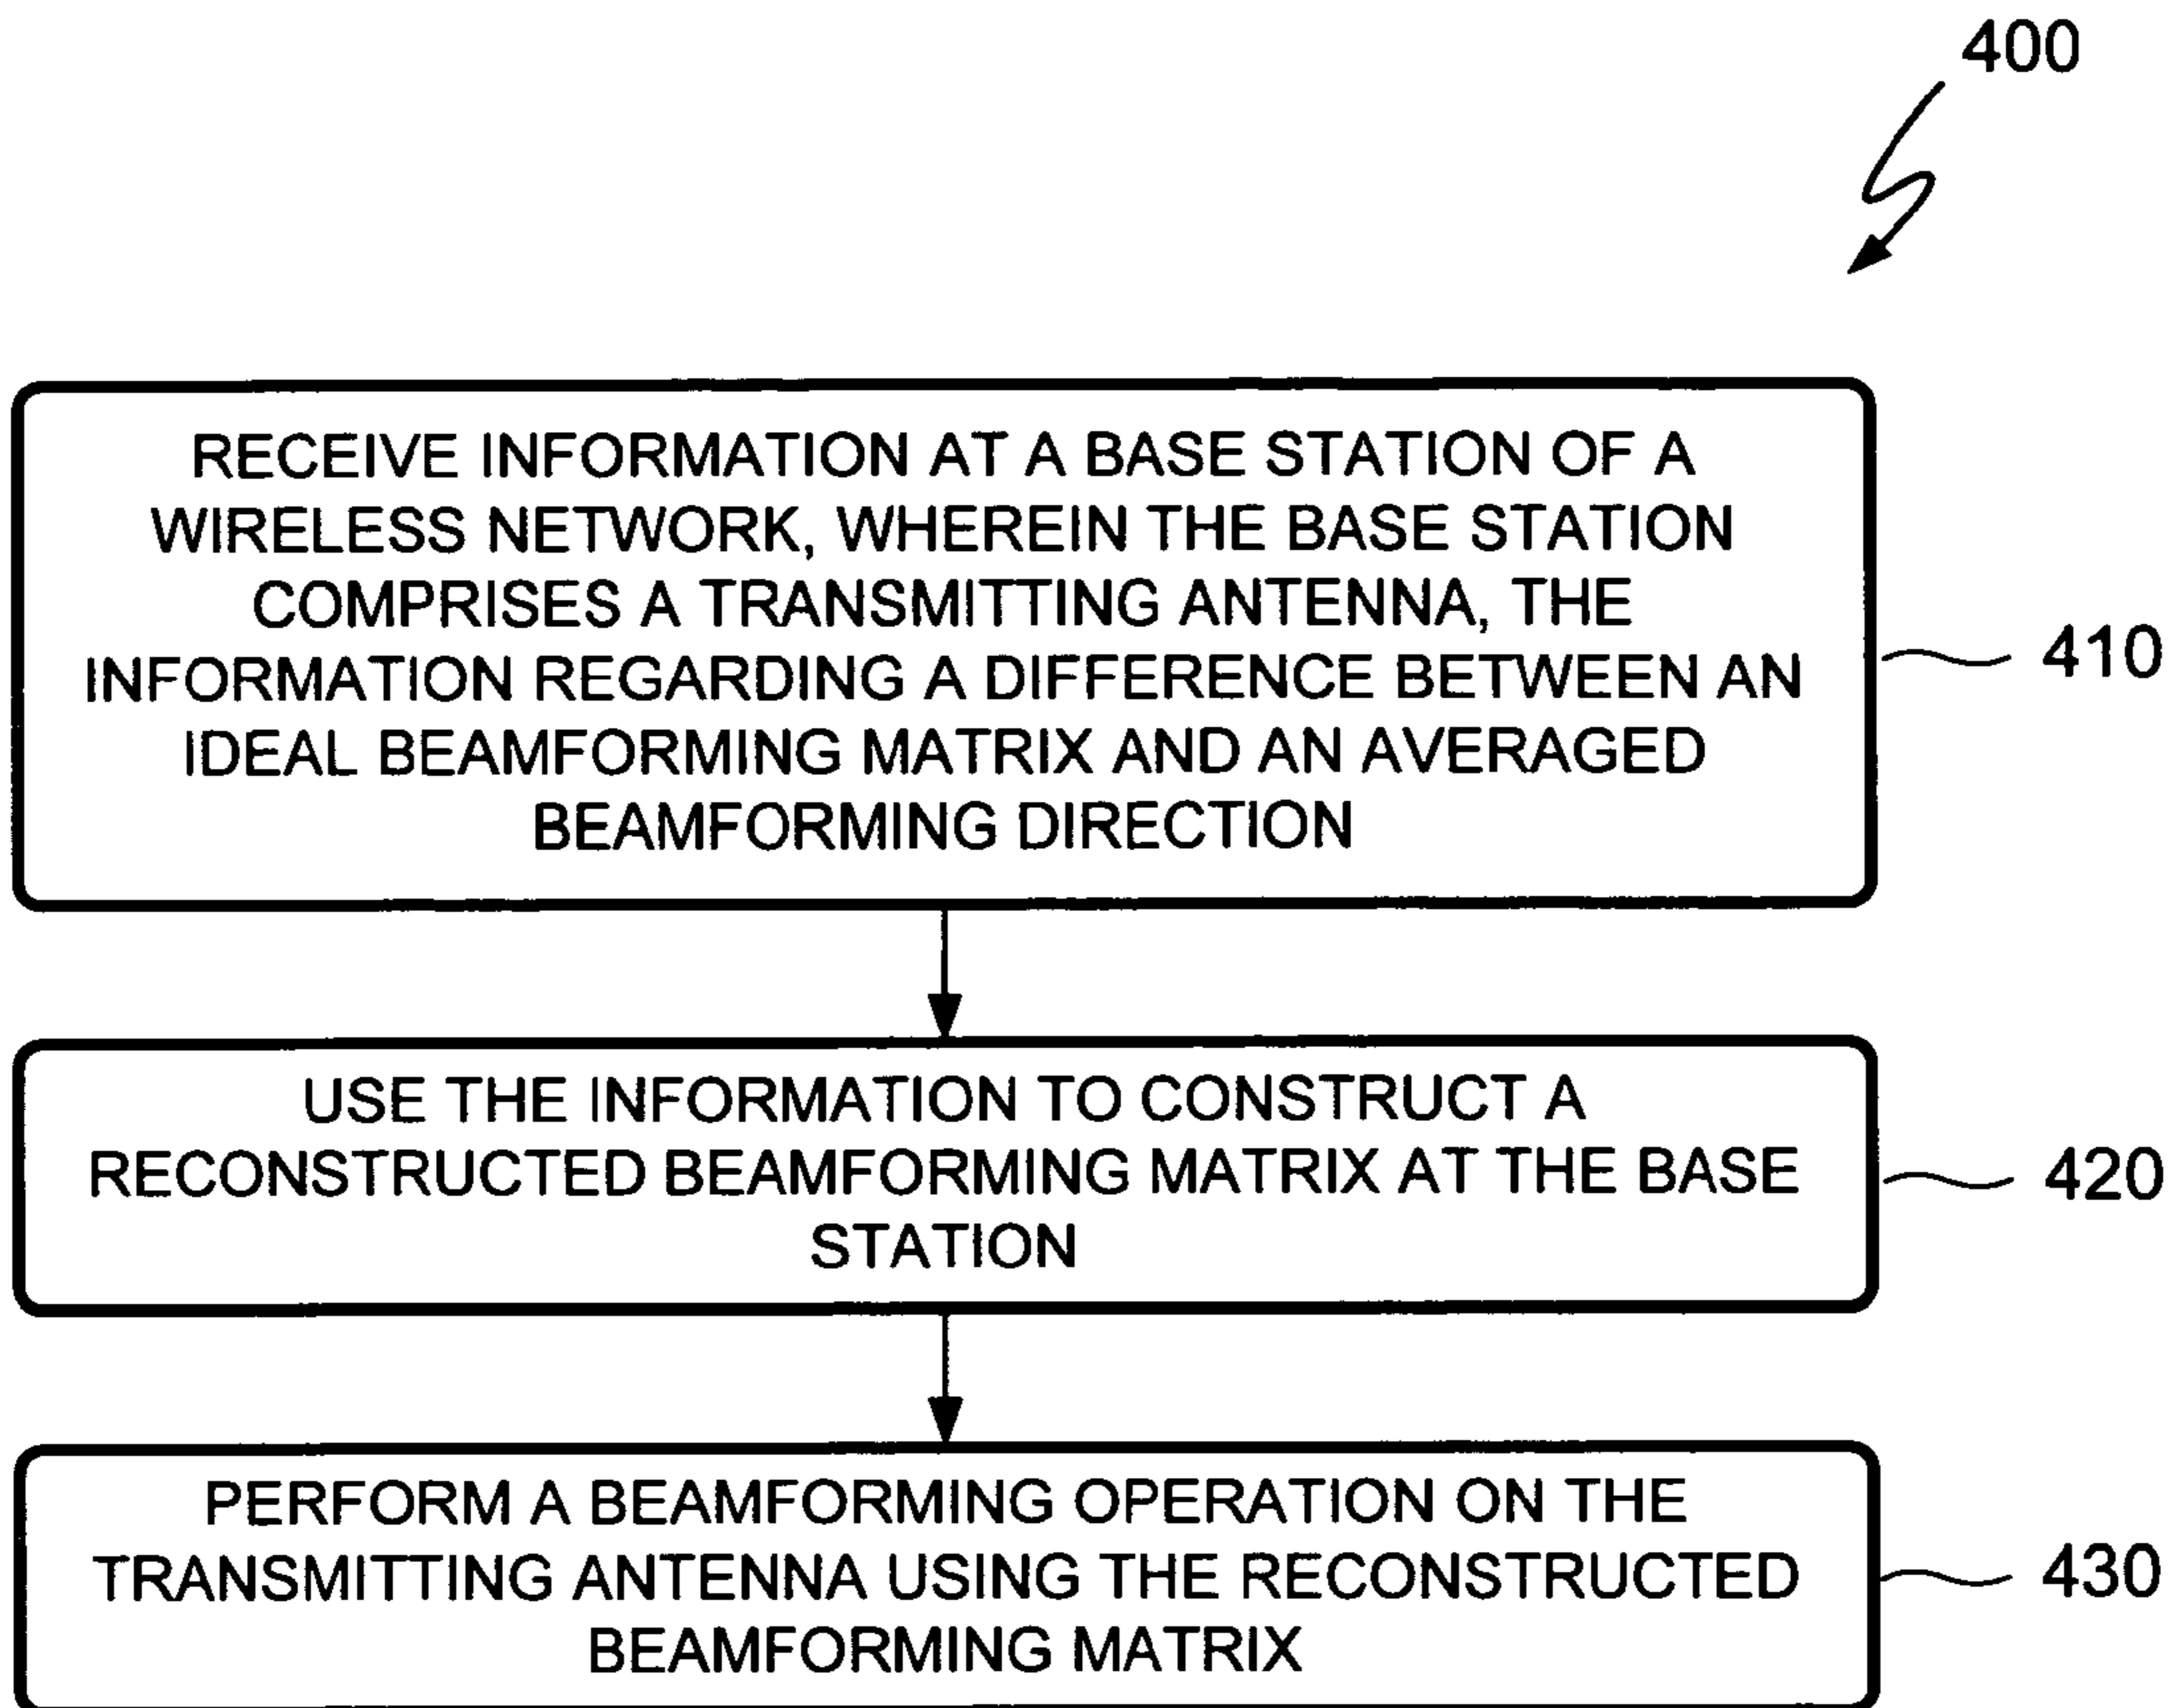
400

RECEIVE INFORMATION AT A BASE STATION OF A WIRELESS NETWORK, WHEREIN THE BASE STATION COMPRISES A TRANSMITTING ANTENNA, THE INFORMATION REGARDING A DIFFERENCE BETWEEN AN IDEAL BEAMFORMING MATRIX AND AN AVERAGED BEAMFORMING DIRECTION

410

USE THE INFORMATION TO CONSTRUCT A RECONSTRUCTED BEAMFORMING MATRIX AT THE BASE STATION

420

PERFORM A BEAMFORMING OPERATION ON THE TRANSMITTING ANTENNA USING THE RECONSTRUCTED BEAMFORMING MATRIX

430